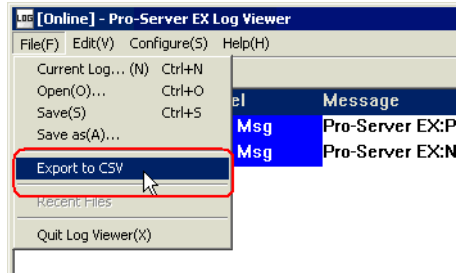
LOG [Online] - Pro-Server EX Log Viewer

File(F) Edit(V) Configure(S) Help(H)

Current Log... (N) Ctrl+N
Open(O)... Ctrl+O
Save(S) Ctrl+S
Save as(A)...
Export to CSV
Recent Files
Quit Log Viewer(X)

el | Message
Msg | Pro-Server EX:P
Msg | Pro-Server EX:N